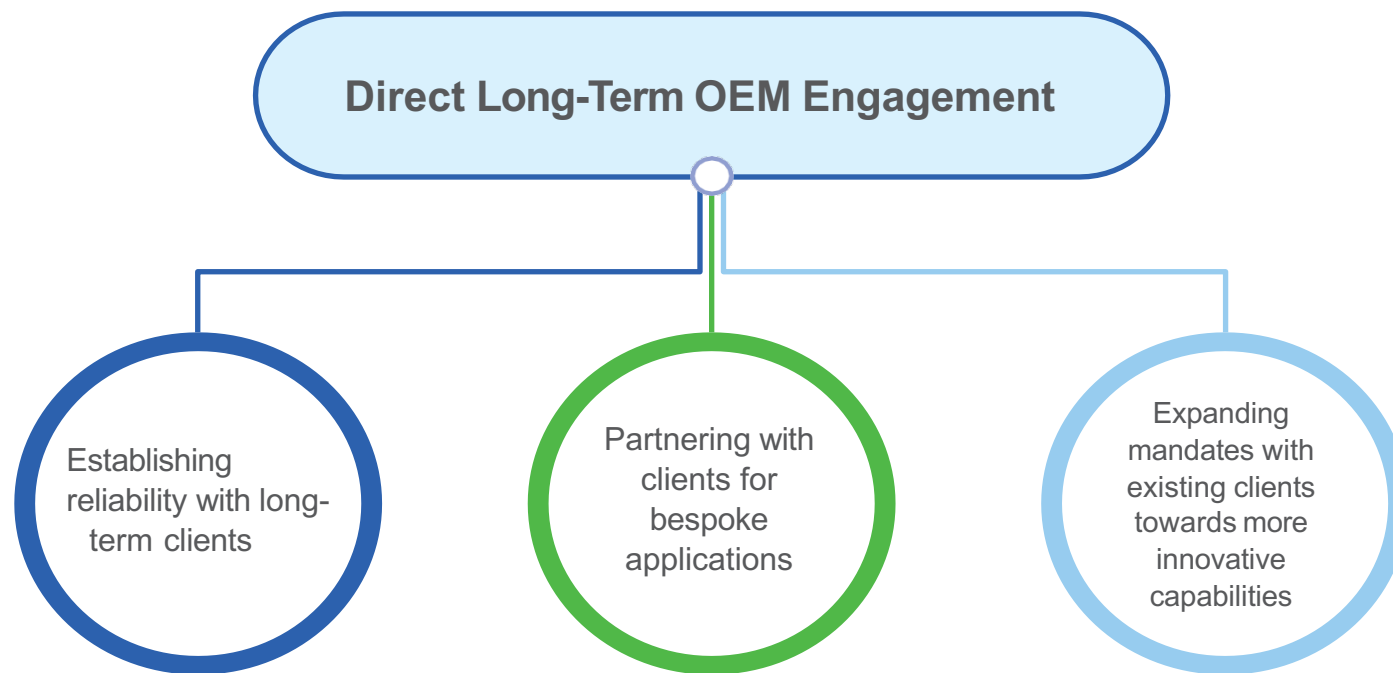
Direct Long-Term OEM Engagement

Establishing reliability with long-term clients

Partnering with clients for bespoke applications

Expanding mandates with existing clients towards more innovative capabilities